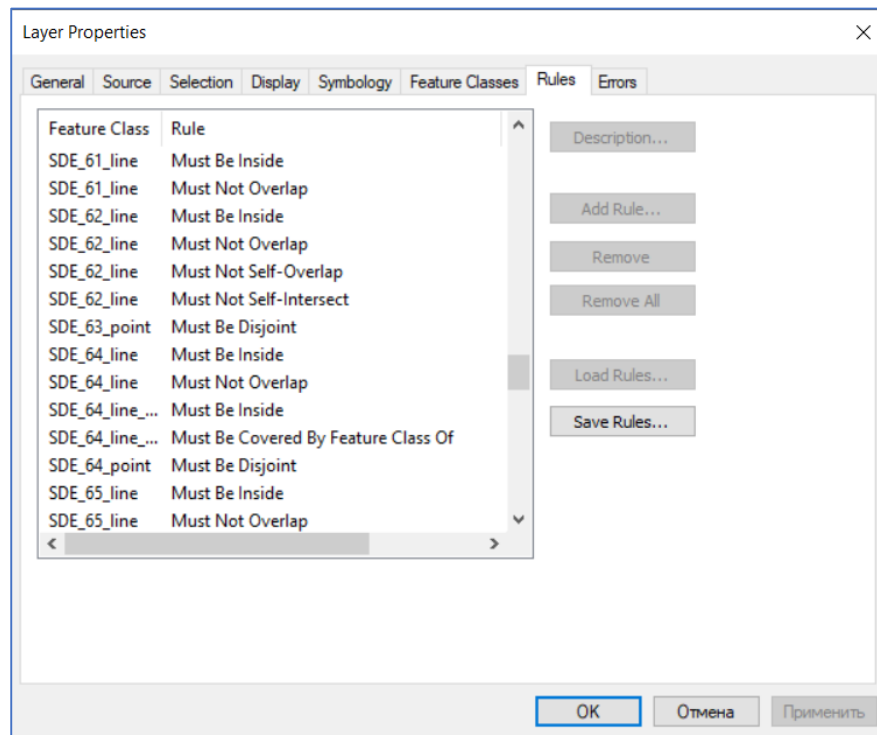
Layer Properties

General | Source | Selection | Display | Symbology | Feature Classes | Rules | Errors

| Feature Class | Rule |
|---|---|
| SDE_61_line | Must Be Inside |
| SDE_61_line | Must Not Overlap |
| SDE_62_line | Must Be Inside |
| SDE_62_line | Must Not Overlap |
| SDE_62_line | Must Not Self-Overlap |
| SDE_62_line | Must Not Self-Intersect |
| SDE_63_point | Must Be Disjoint |
| SDE_64_line | Must Be Inside |
| SDE_64_line | Must Not Overlap |
| SDE_64_line_... | Must Be Inside |
| SDE_64_line_... | Must Be Covered By Feature Class Of |
| SDE_64_point | Must Be Disjoint |
| SDE_65_line | Must Be Inside |
| SDE_65_line | Must Not Overlap |

Description...
Add Rule...
Remove
Remove All
Load Rules...
Save Rules...

OK
Отмена
Применить